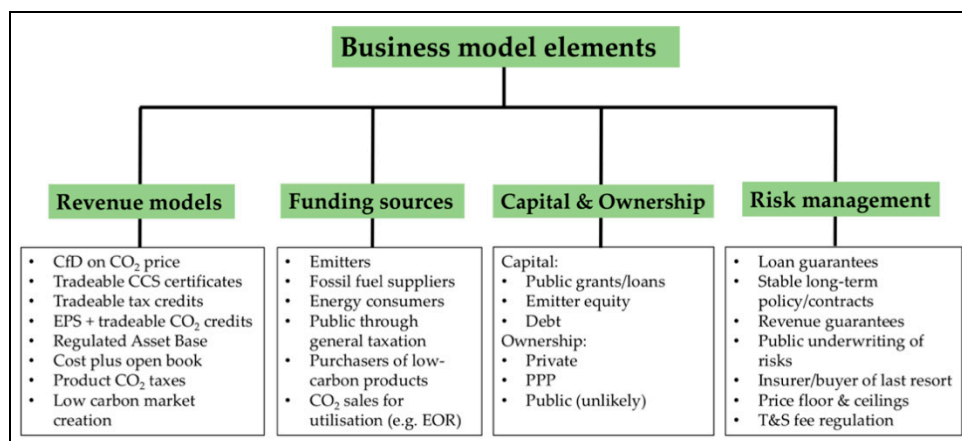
Business model elements

Revenue models

- CfD on $CO_2$ price
- Tradeable CCS certificates
- Tradeable tax credits
- EPS + tradeable $CO_2$ credits
- Regulated Asset Base
- Cost plus open book
- Product $CO_2$ taxes
- Low carbon market creation

Funding sources

- Emitters
- Fossil fuel suppliers
- Energy consumers
- Public through general taxation
- Purchasers of low-carbon products
- $CO_2$ sales for utilisation (e.g. EOR)

Capital & Ownership

Capital:
- Public grants/loans
- Emitter equity
- Debt

Ownership:
- Private
- PPP
- Public (unlikely)

Risk management

- Loan guarantees
- Stable long-term policy/contracts
- Revenue guarantees
- Public underwriting of risks
- Insurer/buyer of last resort
- Price floor & ceilings
- T&S fee regulation